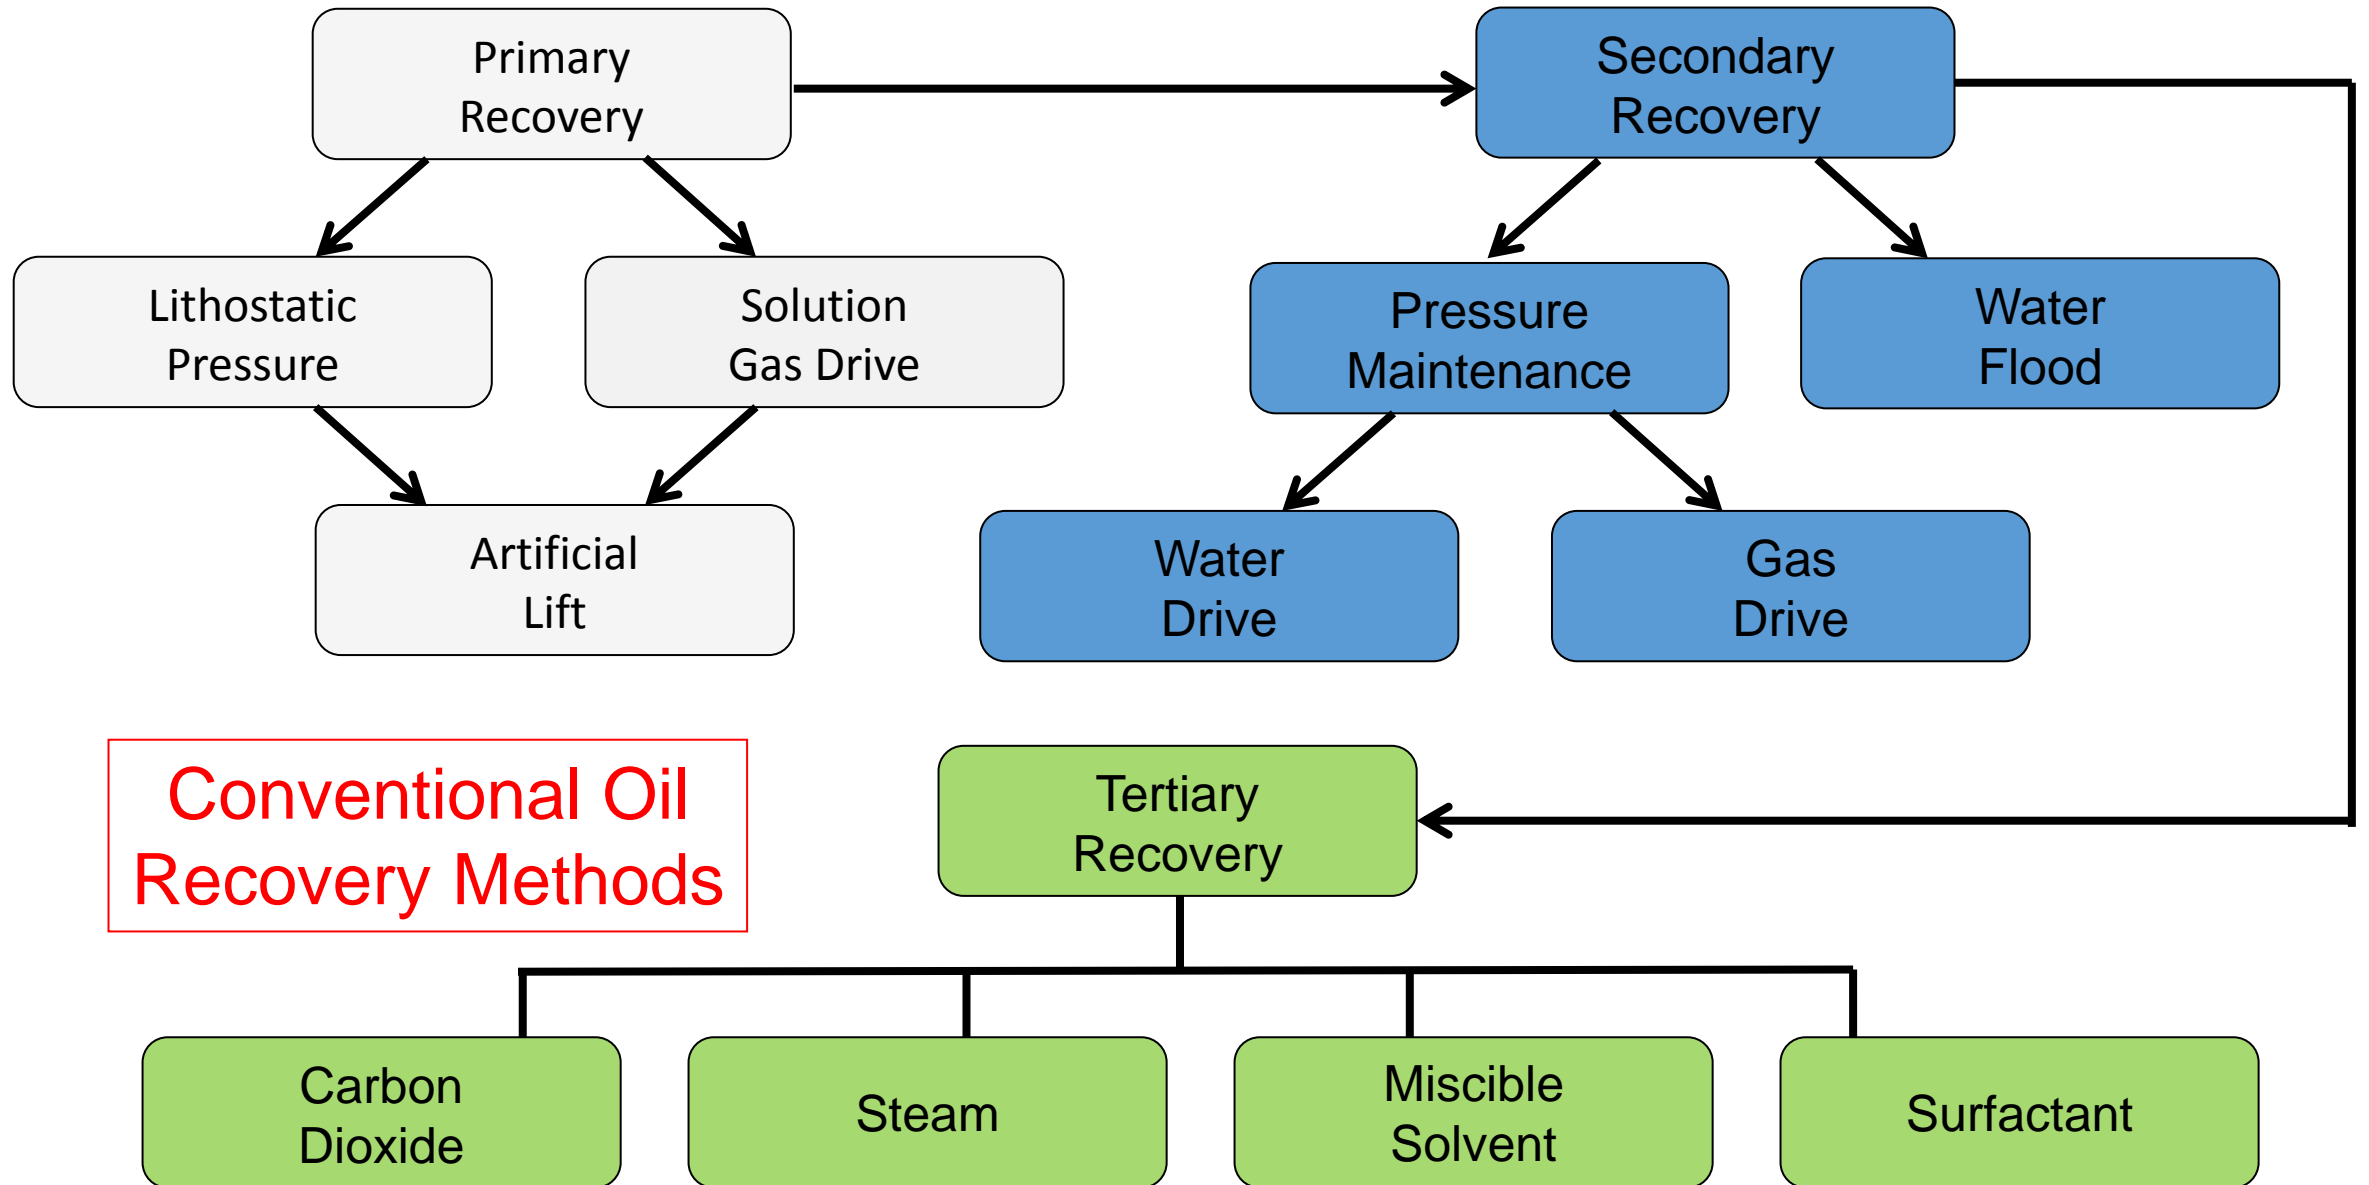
Primary Recovery

Secondary Recovery

Lithostatic Pressure

Solution Gas Drive

Pressure Maintenance

Water Flood

Artificial Lift

Water Drive

Gas Drive

Conventional Oil Recovery Methods

Tertiary Recovery

Carbon Dioxide

Steam

Miscible Solvent

Surfactant